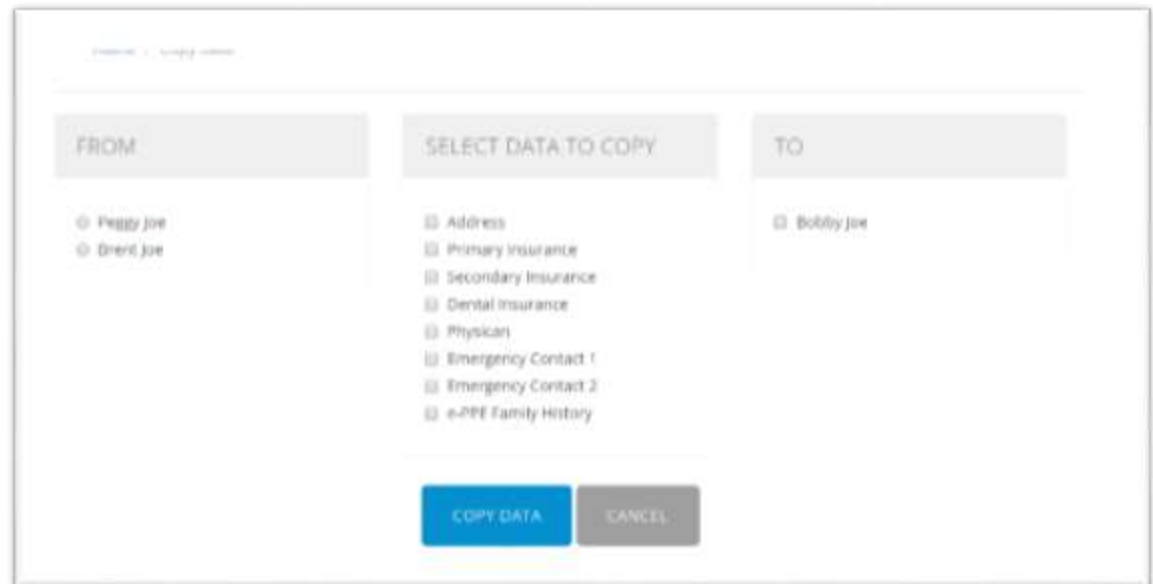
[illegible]

FROM

Peggy Joe
Brent Joe

SELECT DATA TO COPY

Address
Primary Insurance
Secondary Insurance
Dental Insurance
Physican
Emergency Contact 1
Emergency Contact 2
e-PPE Family History

TO

Bobby Joe

COPY DATA
CANCEL